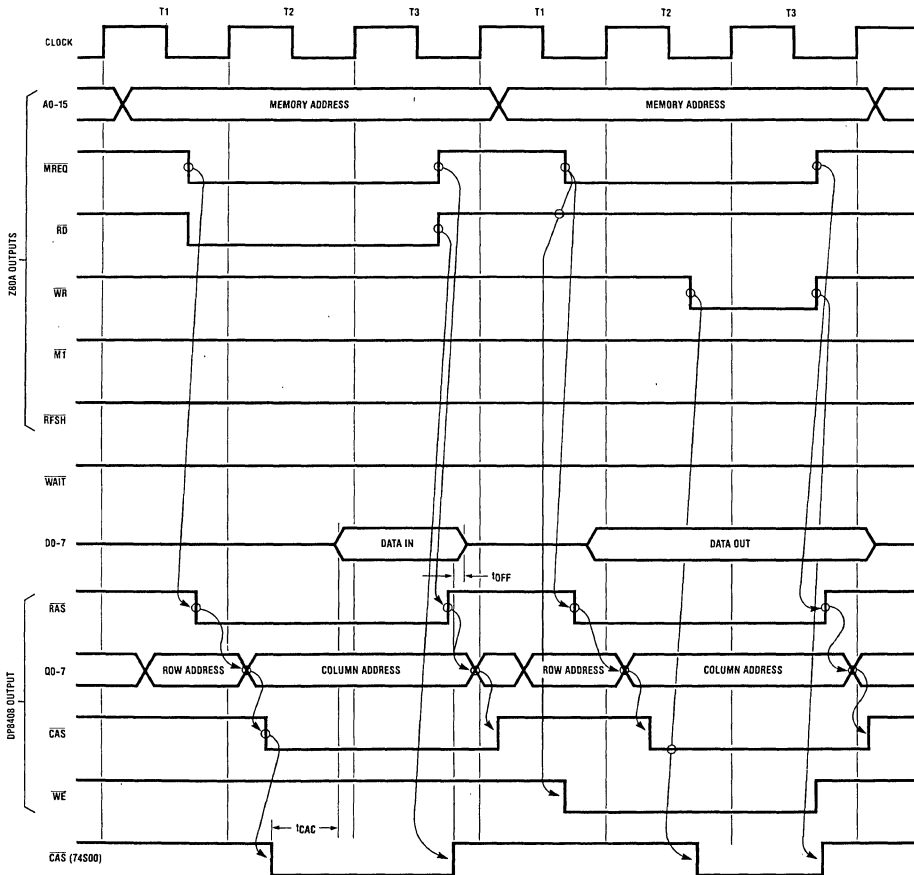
T1 T2 T3 T1 T2 T3

CLOCK

A0-15

MEMORY ADDRESS

MEMORY ADDRESS

Z80A OUTPUTS

$\overline{MREQ}$

$\overline{RD}$

$\overline{WR}$

$\overline{M1}$

$\overline{RFSH}$

$\overline{WAIT}$

D0-7

DATA IN

DATA OUT

$t_{OFF}$

DP8408 OUTPUT

$\overline{RAS}$

Q0-7

ROW ADDRESS

COLUMN ADDRESS

ROW ADDRESS

COLUMN ADDRESS

$\overline{CAS}$

$\overline{WE}$

$t_{CAC}$

$\overline{CAS}$ (74S00)